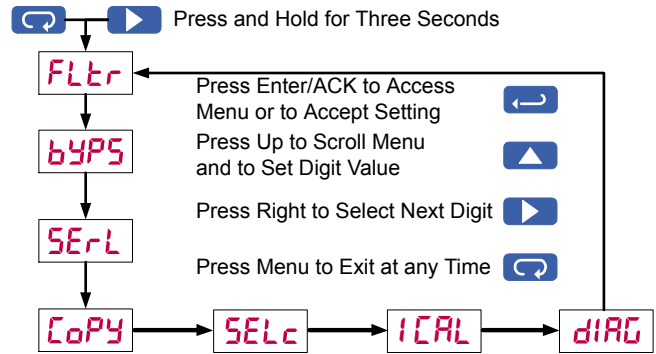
Press and Hold for Three Seconds

FLtr

Press Enter/ACK to Access Menu or to Accept Setting

bYPS

Press Up to Scroll Menu and to Set Digit Value

Press Right to Select Next Digit

SErL

Press Menu to Exit at any Time

CoPY

SELc

ICAL

dIAG